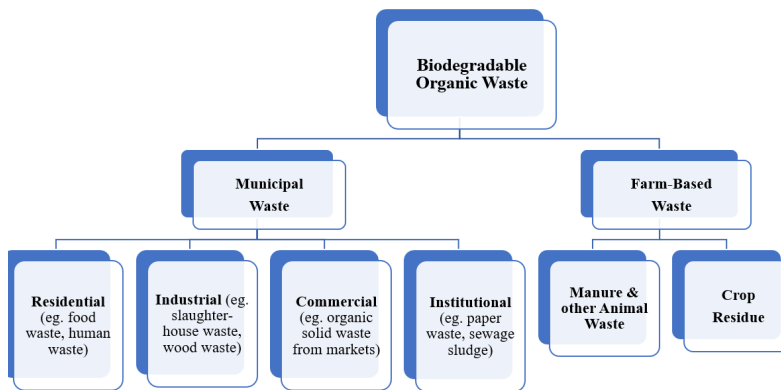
Biodegradable Organic Waste

Municipal Waste

Farm-Based Waste

Residential (eg. food waste, human waste)

Industrial (eg. slaughterhouse waste, wood waste)

Commercial (eg. organic solid waste from markets)

Institutional (eg. paper waste, sewage sludge)

Manure & other Animal Waste

Crop Residue